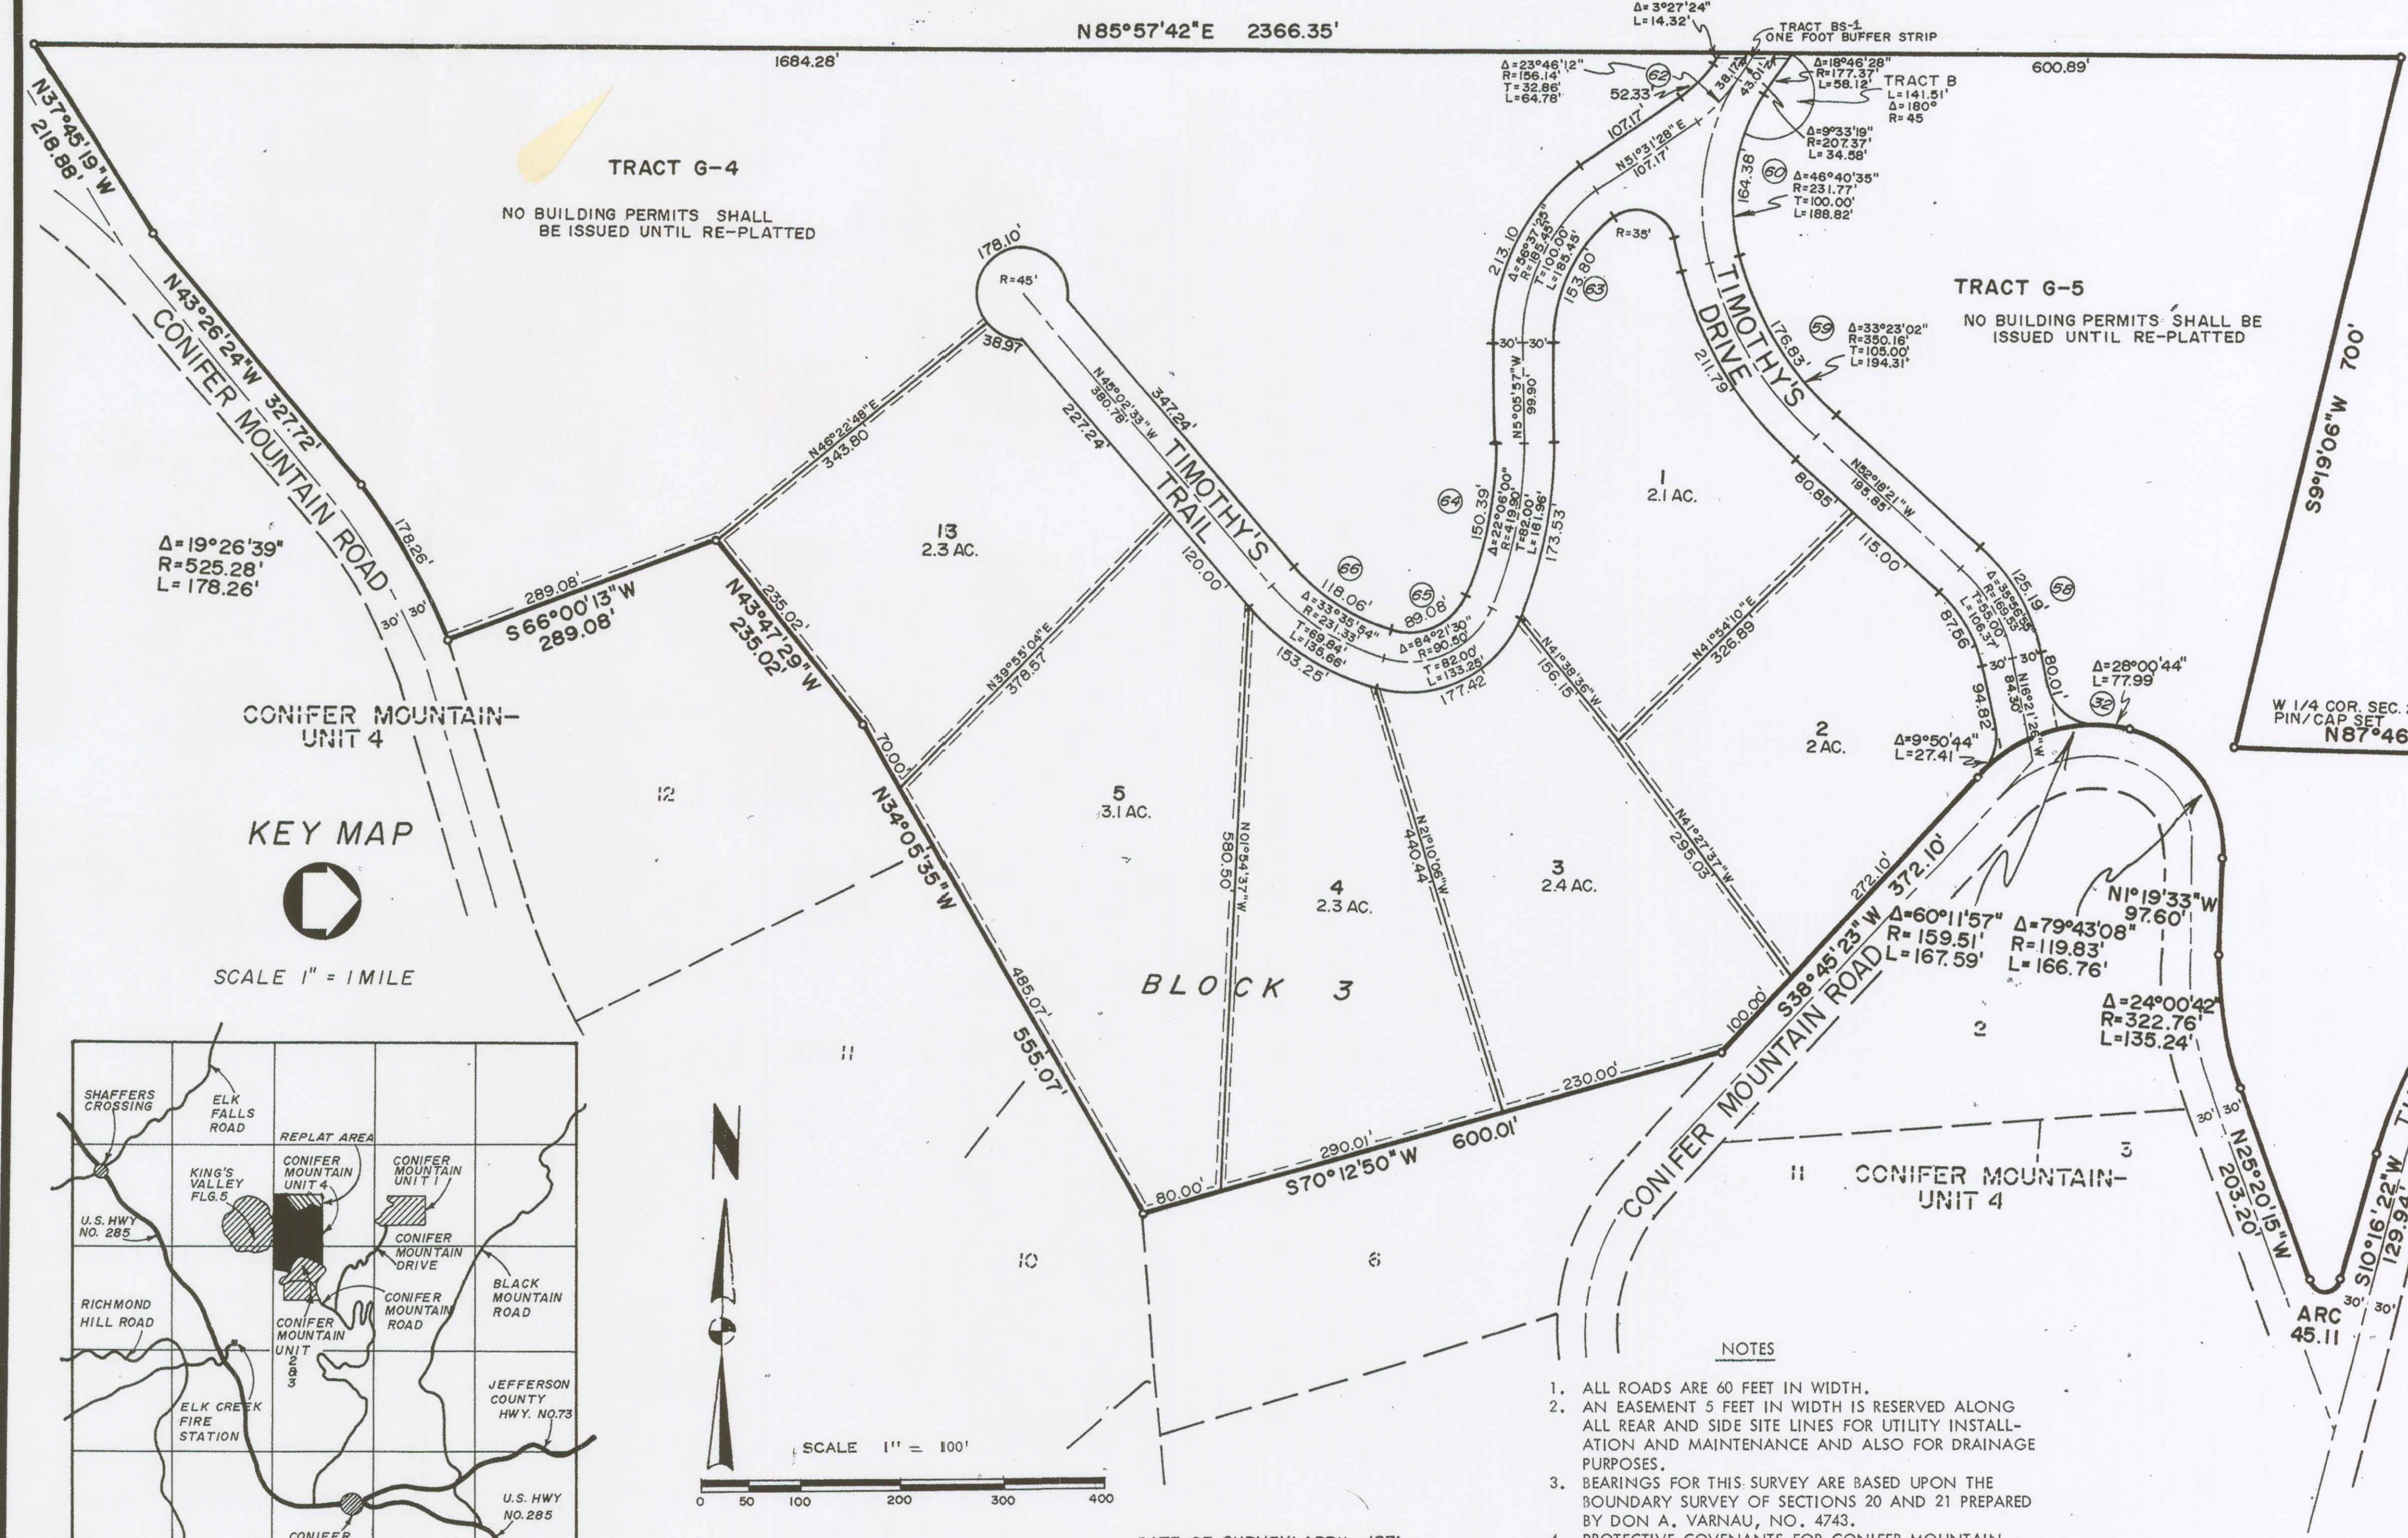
N85°57'42"E 2366.35'

1684.28'

Δ=3°27'24"
L=14.32'

TRACT BS-1
ONE FOOT BUFFER STRIP

600.89'

Δ=23°46'12"
R=156.14'
T=32.86'
L=64.78'

62

52.33'

Δ=18°46'28"
R=177.37'
L=58.12'

TRACT B
L=141.51'
Δ=180°
R=45

38.17'

43.01'

107.17'

N51°31'28"E
107.17'

Δ=9°33'19"
R=207.37'
L=34.58'

164.38'

60

Δ=46°40'35"
R=231.77'
T=100.00'
L=188.82'

TRACT G-4

NO BUILDING PERMITS SHALL BE ISSUED UNTIL RE-PLATTED

N37°45'19"W
218.88'

N43°26'24"W 327.72'

CONIFER MOUNTAIN ROAD

178.10'

R=45'

R=35'

213.10

Δ=56°37'35"
R=185.45'
T=100.00'
L=185.45'

153.80

63

TIMOTHY'S DRIVE

TRACT G-5

NO BUILDING PERMITS SHALL BE ISSUED UNTIL RE-PLATTED

S9°19'06"W 700'

59

Δ=33°23'02"
R=350.16'
T=105.00'
L=194.31'

176.83'

211.79

38.97

N45°02'33"W
380.78'

347.24'

227.24'

TIMOTHY'S TRAIL

30' 30'

N5°05'57"W
99.90'

N46°22'48"E
343.80

1
2.1 AC.

N52°18'21"W
195.85'

80.85'

Δ=19°26'39"
R=525.28'
L=178.26'

178.26'

13
2.3 AC.

64

150.39'

Δ=22°06'00"
R=419.90'
T=82.00'
L=161.96'

173.53'

115.00'

125.19'

58

30' 30'

289.08'
S66°00'13"W
289.08'

235.02'
N43°47'29"W
235.02'

120.00'

66

118.06'

65

89.08'

Δ=33°35'54"
R=231.33'
T=69.84'
L=135.66'

153.25'

Δ=84°21'30"
R=90.50'
T=82.00'
L=133.25'

177.42

N41°38'36"W
156.15'

N41°54'10"E
326.89

87.56'

Δ=35°56'55"
R=185.53'
T=55.00'
L=106.37'

30' 30'

94.82'

84.30'

N18°21'25"W

80.01'

Δ=28°00'44"
L=77.99

32

W 1/4 COR. SEC.
PIN/CAP SET
N87°46

N39°55'04"E
378.57'

CONIFER MOUNTAIN-
UNIT 4

12

70.00'

5
3.1 AC.

2
2 AC.

Δ=9°50'44"
L=27.41

KEY MAP

SCALE 1" = 1 MILE

N34°05'35"W

N0°54'37"W
580.50'

N21°10'06"W
440.44

4
2.3 AC.

3
2.4 AC.

N41°27'37"W
295.03'

272.10'

S38°45'23"W 372.10'

Δ=60°11'57"
R=159.51'
L=167.59'

Δ=79°43'08"
R=119.83'
L=166.76'

N1°19'33"W
97.60'

485.07'
555.07'

BLOCK 3

Δ=24°00'42"
R=322.76'
L=135.24'

100.00'

CONIFER MOUNTAIN ROAD

2

11

230.00'

290.01'
S70°12'50"W 600.01'

80.00'

30' 30'

N25°20'15"W
203.20'

S10°16'22"W
129.94'

11 CONIFER MOUNTAIN-
UNIT 4

3

10

6

ARC
45.11

30' 30'

SHAFFERS CROSSING

ELK FALLS ROAD

REPLAT AREA

KING'S VALLEY FLG.5

CONIFER MOUNTAIN UNIT 4

CONIFER MOUNTAIN UNIT 1

U.S. HWY NO. 285

CONIFER MOUNTAIN DRIVE

RICHMOND HILL ROAD

CONIFER MOUNTAIN UNIT 2 & 3

CONIFER MOUNTAIN ROAD

BLACK MOUNTAIN ROAD

JEFFERSON COUNTY HWY. NO.73

ELK CREEK FIRE STATION

U.S. HWY NO.285

CONIFER

N

SCALE 1" = 100'

0 50 100 200 300 400

NOTES

1. ALL ROADS ARE 60 FEET IN WIDTH.
2. AN EASEMENT 5 FEET IN WIDTH IS RESERVED ALONG ALL REAR AND SIDE SITE LINES FOR UTILITY INSTALLATION AND MAINTENANCE AND ALSO FOR DRAINAGE PURPOSES.
3. BEARINGS FOR THIS SURVEY ARE BASED UPON THE BOUNDARY SURVEY OF SECTIONS 20 AND 21 PREPARED BY DON A. VARNAU, NO. 4743.
4. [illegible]

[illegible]